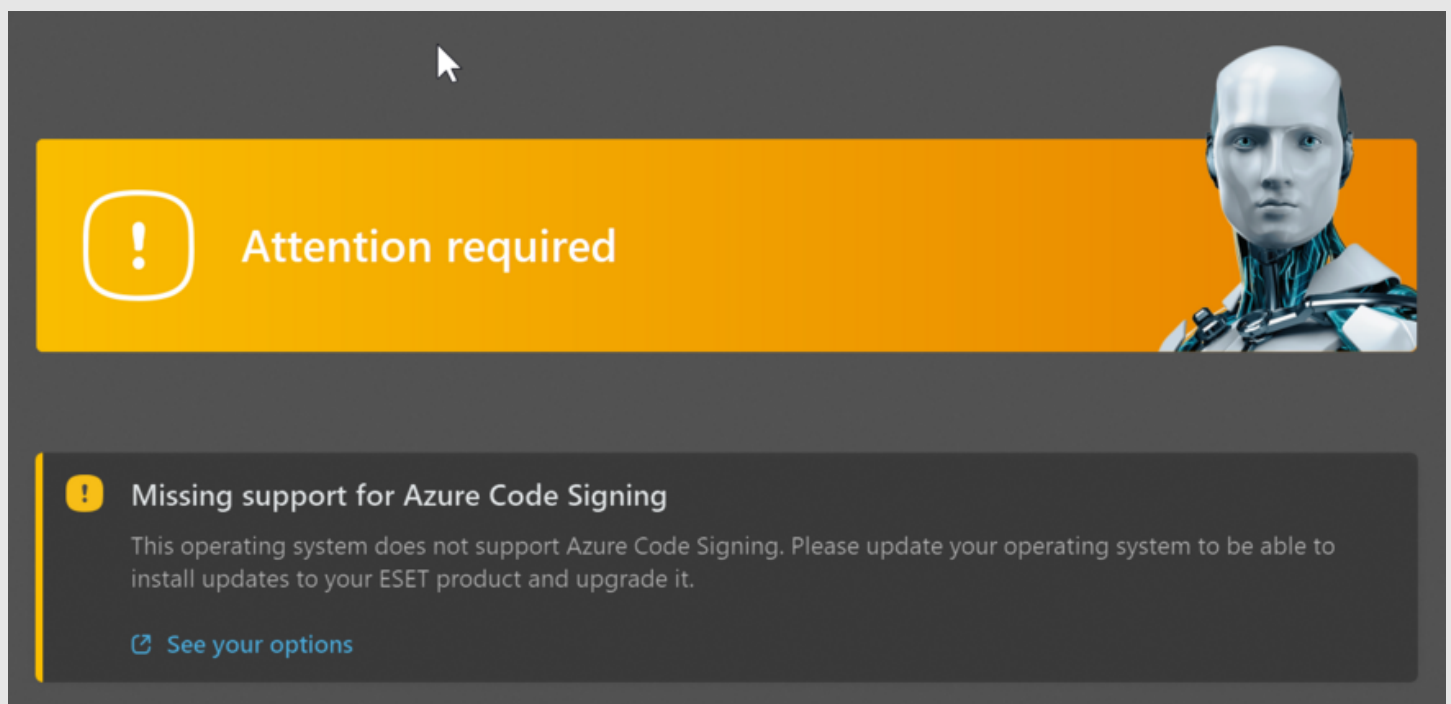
Attention required

Missing support for Azure Code Signing

This operating system does not support Azure Code Signing. Please update your operating system to be able to install updates to your ESET product and upgrade it.

See your options